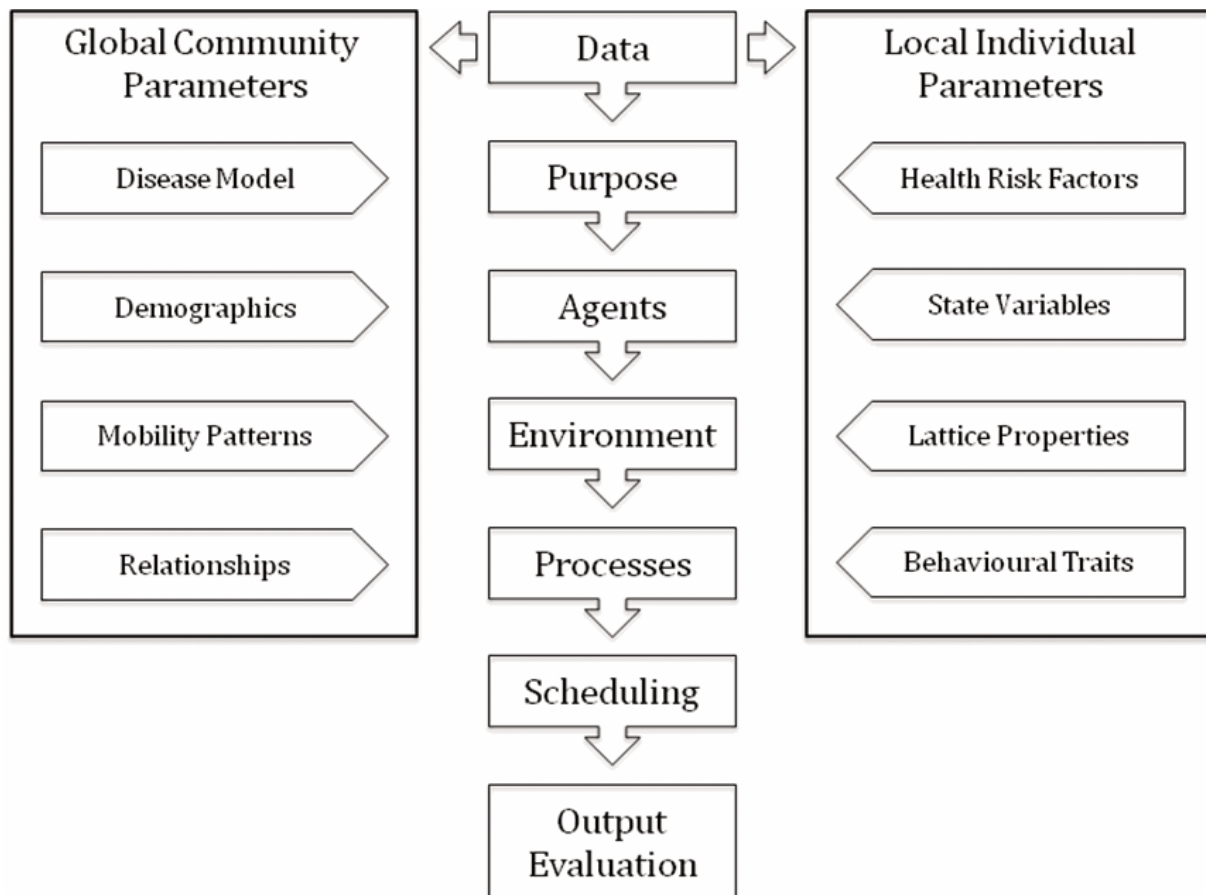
Global Community Parameters

Disease Model

Demographics

Mobility Patterns

Relationships

Data

Purpose

Agents

Environment

Processes

Scheduling

Output Evaluation

Local Individual Parameters

Health Risk Factors

State Variables

Lattice Properties

Behavioural Traits